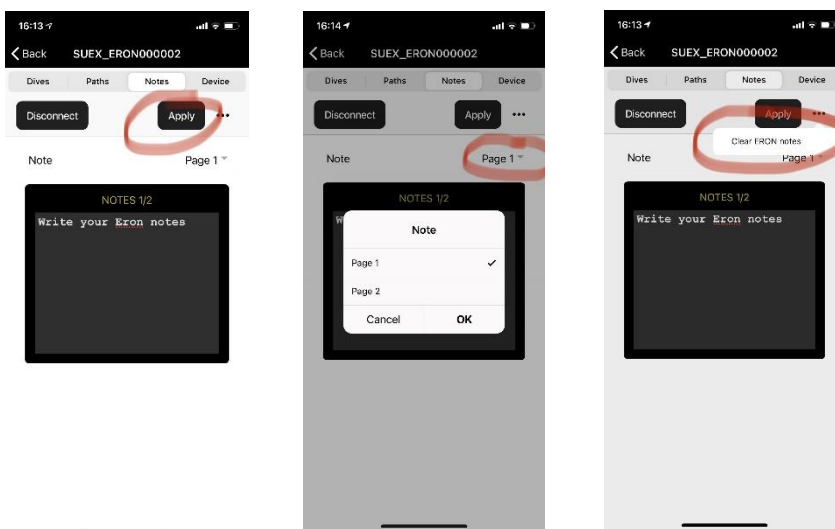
16:13

Back SUEX_ERON000002

Dives Paths Notes Device

Disconnect Apply ...

Note Page 1

NOTES 1/2

Write your Eron notes

16:14

Back SUEX_ERON000002

Dives Paths Notes Device

Disconnect Apply ...

Note Page 1

NOTES 1/2

Note

Page 1 ✓

Page 2

Cancel OK

16:13

Back SUEX_ERON000002

Dives Paths Notes Device

Disconnect Apply ...

Clear ERON notes

Note Page 1

NOTES 1/2

Write your Eron notes